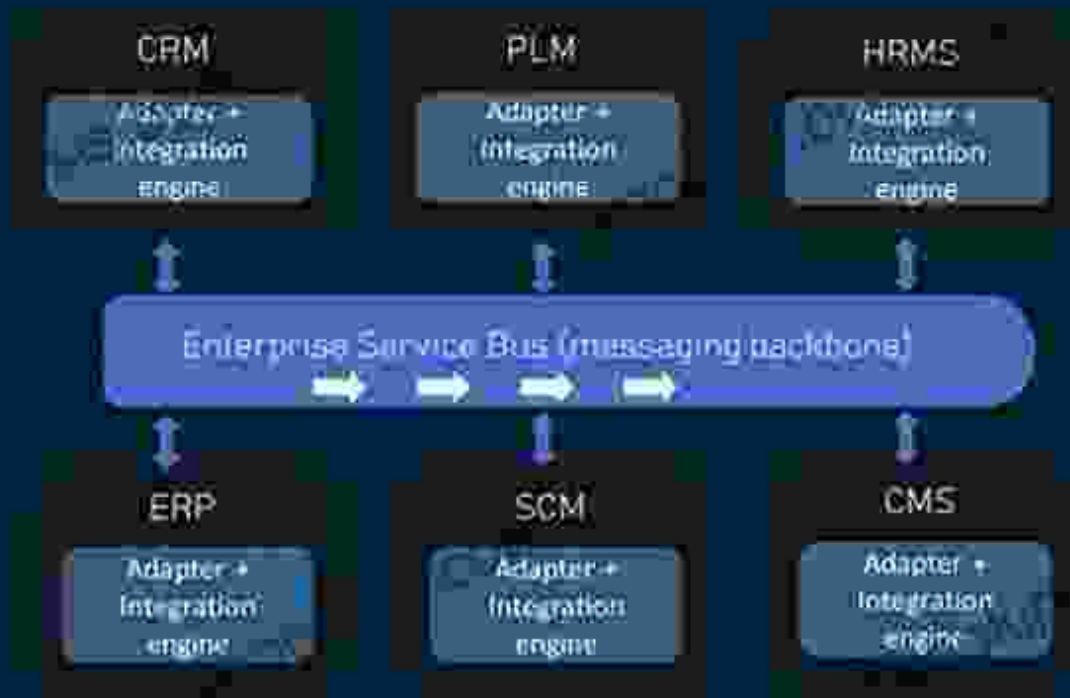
CRM

Adapter + Integration engine

PLM

Adapter + Integration engine

HRMS

Adapter + Integration engine

Enterprise Service Bus (messaging backbone)

ERP

Adapter + Integration engine

SCM

Adapter + Integration engine

CMS

Adapter + Integration engine